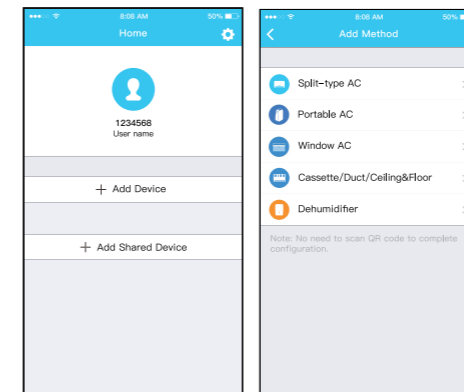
8:08 AM 50%
Home
1234568
User name
+ Add Device
+ Add Shared Device

8:08 AM 50%
Add Method
Split-type AC
Portable AC
Window AC
Cassette/Duct/Ceiling&Floor
Dehumidifier
Note: No need to scan QR code to complete configuration.